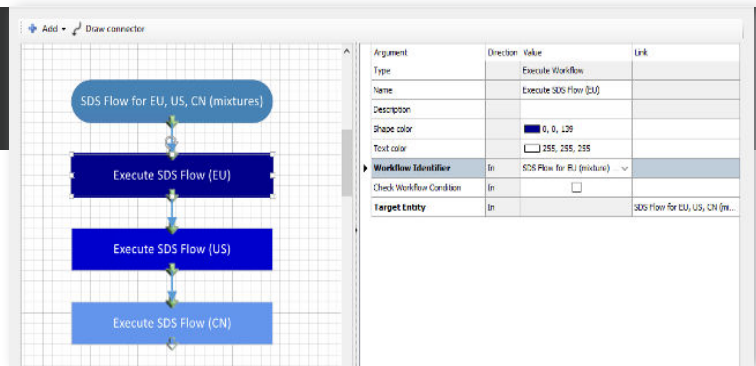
Add ▾ Draw connector

SDS Flow for EU, US, CN (mixtures)

Execute SDS Flow (EU)

Execute SDS Flow (US)

Execute SDS Flow (CN)

| Argument | Direction | Value | Link |
|---|---|---|---|
| Type | | Execute Workflow | |
| Name | | Execute SDS Flow (EU) | |
| Description | | | |
| Shape color | | 0, 0, 139 | |
| Text color | | 255, 255, 255 | |
| Workflow Identifier | In | SDS Flow for EU (mixture) | |
| Check Workflow Condition | In | | |
| Target Entity | In | | SDS Flow for EU, US, CN (mi... |